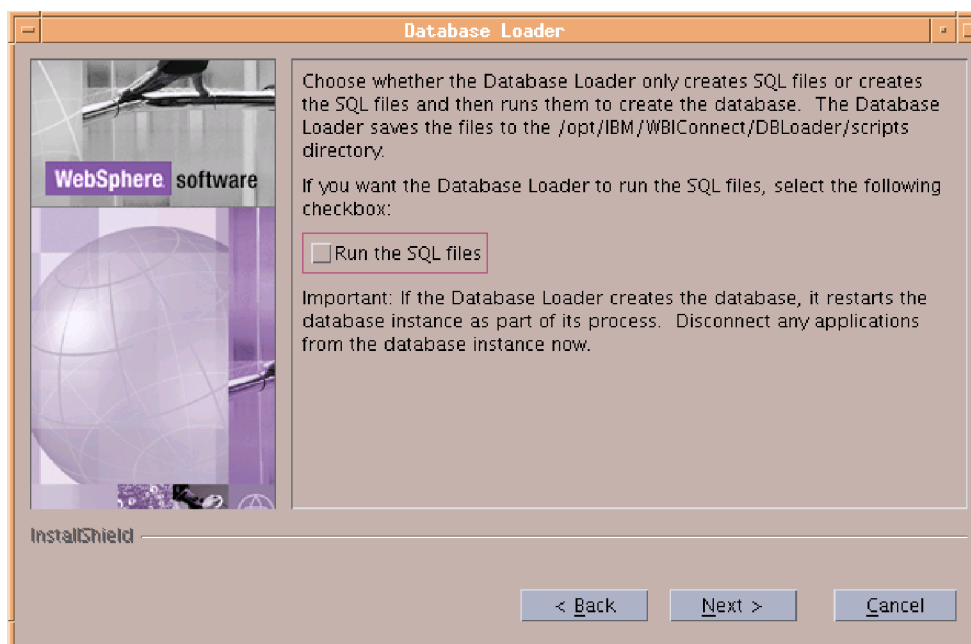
Database Loader

WebSphere. software

Choose whether the Database Loader only creates SQL files or creates the SQL files and then runs them to create the database. The Database Loader saves the files to the /opt/IBM/WBIConnect/DBLoader/scripts directory.

If you want the Database Loader to run the SQL files, select the following checkbox:

Run the SQL files

Important: If the Database Loader creates the database, it restarts the database instance as part of its process. Disconnect any applications from the database instance now.

InstallShield

< Back

Next >

Cancel